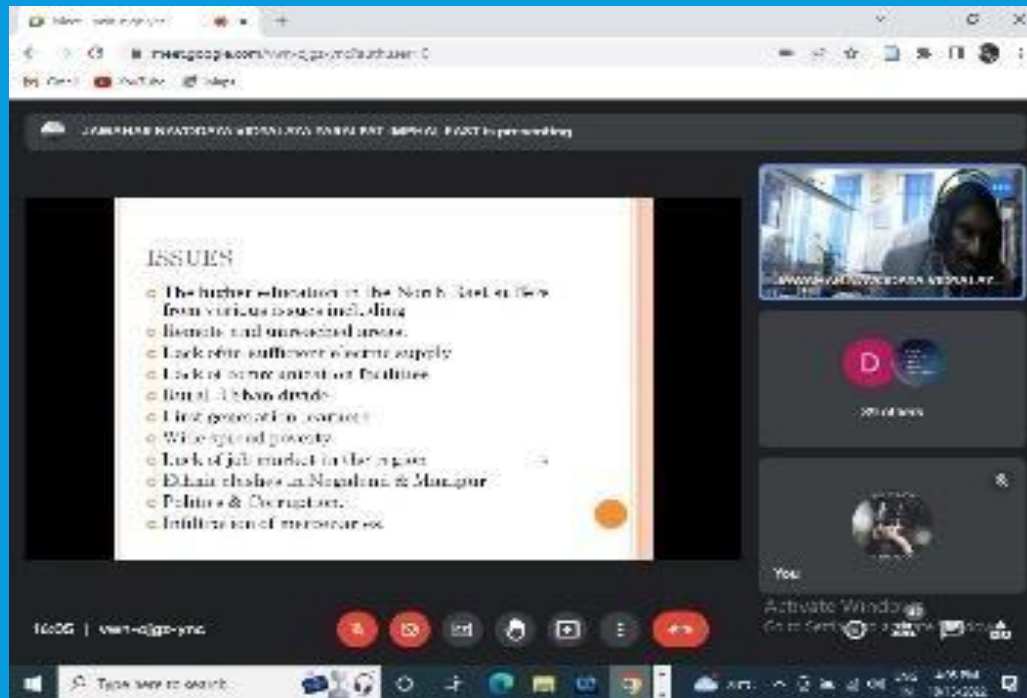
meet.google.com

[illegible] is presenting

ISSUES

The higher education in the North East suffers from various issues including
Remote and unreached areas.
Lack of/in sufficient electric supply
Lack of transportation facilities
Rural-Urban divide
First generation learners
Wide spread of poverty
Lack of job market in the region
Ethnic clashes in Nagaland & Manipur
Politics & Corruption.
Infiltration of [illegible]

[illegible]

D

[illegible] others

You

Activate Windows
Go to Settings to activate Windows.

16:05 | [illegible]

Type here to search